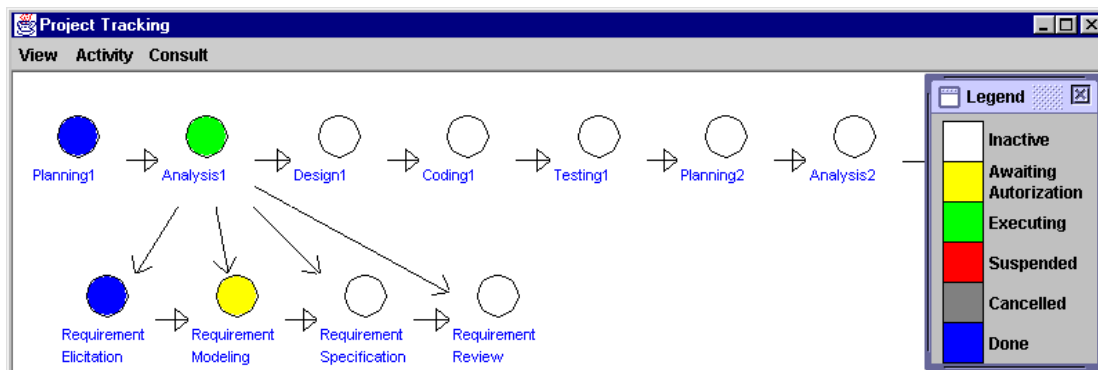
Project Tracking

View Activity Consult

Planning1 Analysis1 Design1 Coding1 Testing1 Planning2 Analysis2

Requirement Elicitation Requirement Modeling Requirement Specification Requirement Review

Legend

Inactive

Awaiting Autorization

Executing

Suspended

Cancelled

Done